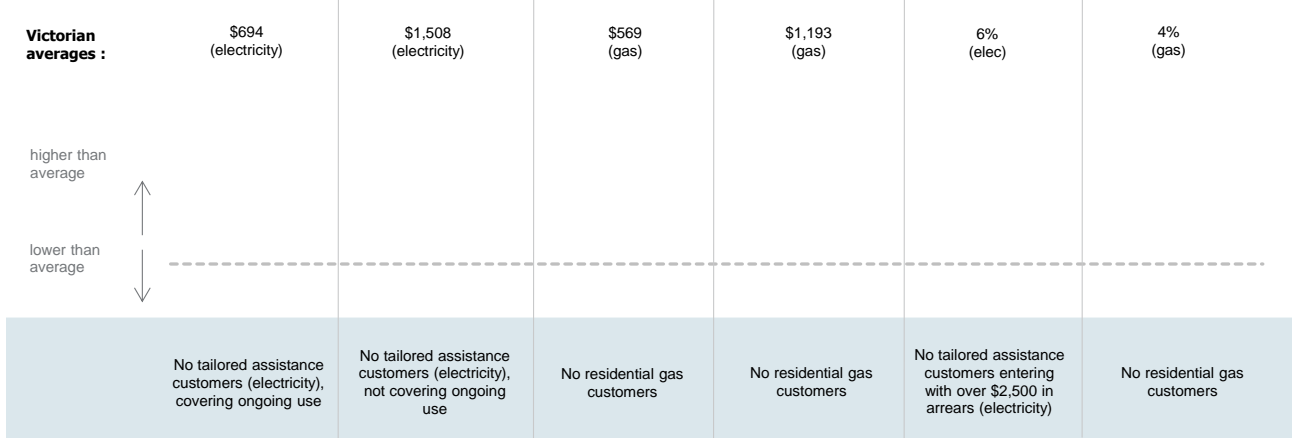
| Victorian averages : | $694 (electricity) | $1,508 (electricity) | $569 (gas) | $1,193 (gas) | 6% (elec) | 4% (gas) |
|---|---|---|---|---|---|---|
| higher than average / lower than average | | | | | | |
| | No tailored assistance customers (electricity), covering ongoing use | No tailored assistance customers (electricity), not covering ongoing use | No residential gas customers | No residential gas customers | No tailored assistance customers entering with over $2,500 in arrears (electricity) | No residential gas customers |